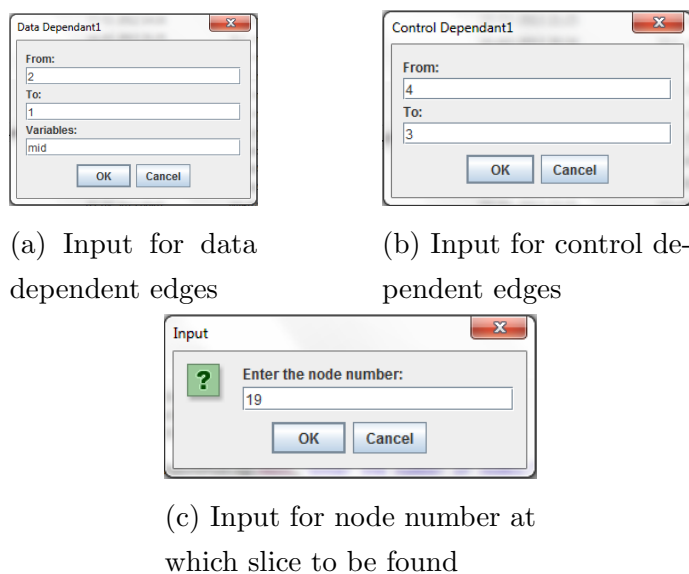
Data Dependant1

From:
2
To:
1
Variables:
mid
OK Cancel

(a) Input for data dependent edges

Control Dependant1

From:
4
To:
3
OK Cancel

(b) Input for control dependent edges

Input

?
Enter the node number:
19
OK Cancel

(c) Input for node number at which slice to be found